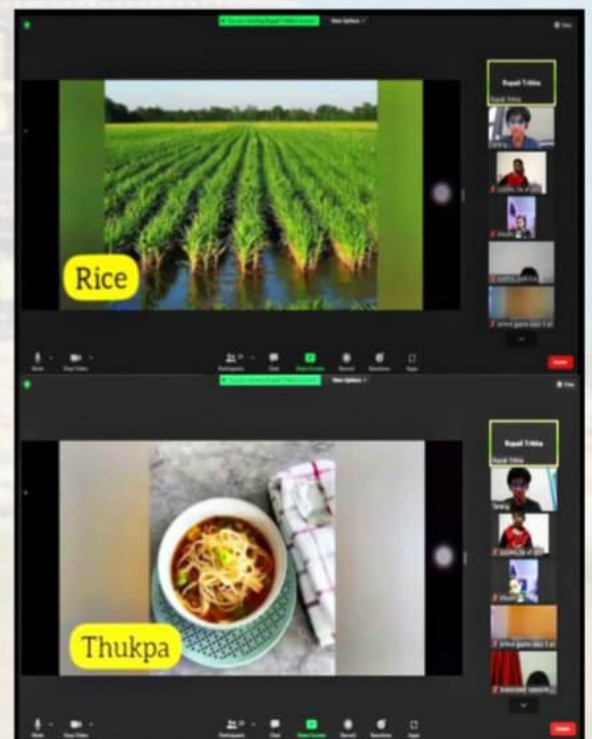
You are viewing Rupali Tithla's screen

View Options

Rupali Tithla

Rice

Mute

Stop Video

Participants

Chat

Share Screen

Record

Reactions

Apps

Leave

You are viewing Rupali Tithla's screen

View Options

Rupali Tithla

Thukpa

Mute

Stop Video

Participants

Chat

Share Screen

Record

Reactions

Apps

Leave